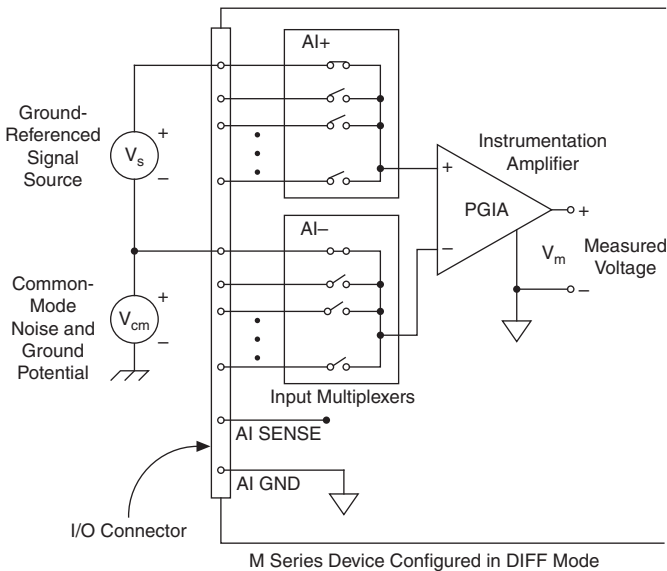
AI+

Ground-Referenced Signal Source

$V_s$

+

–

Instrumentation Amplifier

+

PGIA

+

–

AI–

$V_m$

Measured Voltage

Common-Mode Noise and Ground Potential

$V_{cm}$

+

–

–

Input Multiplexers

AI SENSE

AI GND

I/O Connector

M Series Device Configured in DIFF Mode